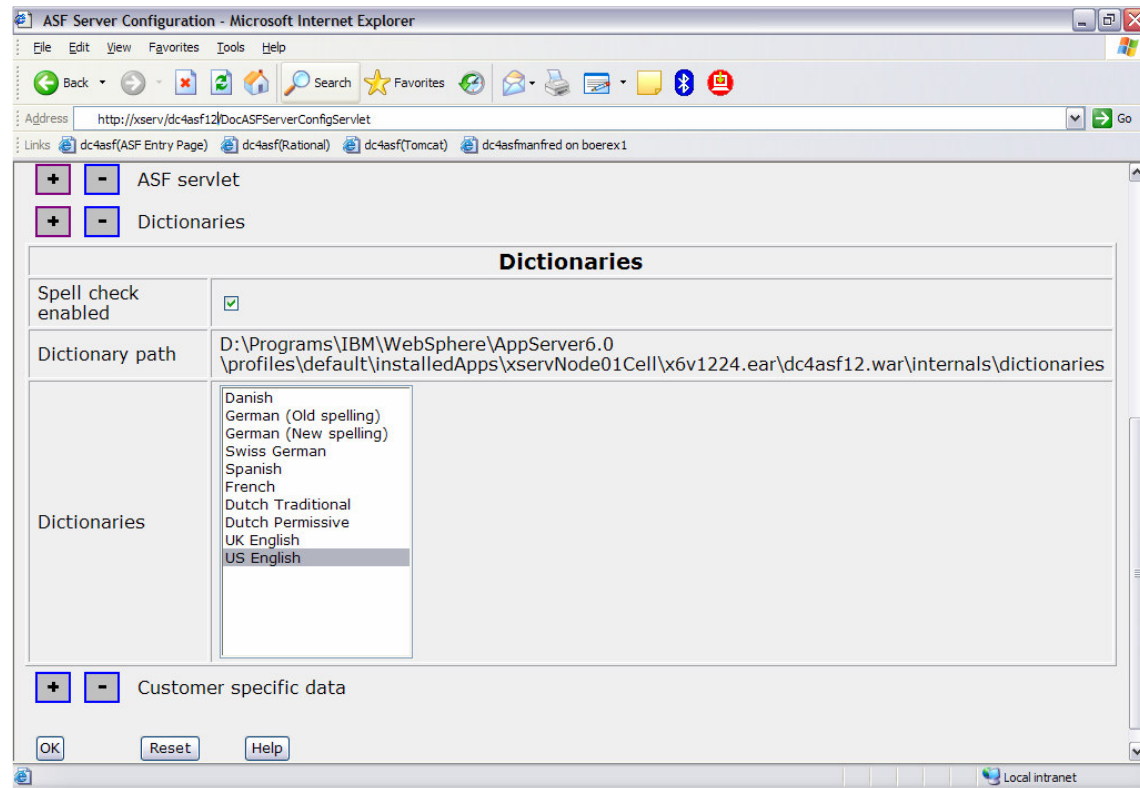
ASF Server Configuration - Microsoft Internet Explorer

File Edit View Favorites Tools Help

Back Search Favorites

Address http://xserv/dc4asf12/DocASFServerConfigServlet Go

Links dc4asf(ASF Entry Page) dc4asf(Rational) dc4asf(Tomcat) dc4asfmanfred on boerex1

+ - ASF servlet

+ - Dictionaries

| Dictionaries | |
|---|---|
| Spell check enabled | ☑ |
| Dictionary path | D:\Programs\IBM\WebSphere\AppServer6.0 \profiles\default\installedApps\xservNode01Cell\x6v1224.ear\dc4asf12.war\internals\dictionaries |
| Dictionaries | Danish<br>German (Old spelling)<br>German (New spelling)<br>Swiss German<br>Spanish<br>French<br>Dutch Traditional<br>Dutch Permissive<br>UK English<br>US English |

+ - Customer specific data

OK Reset Help

Local intranet